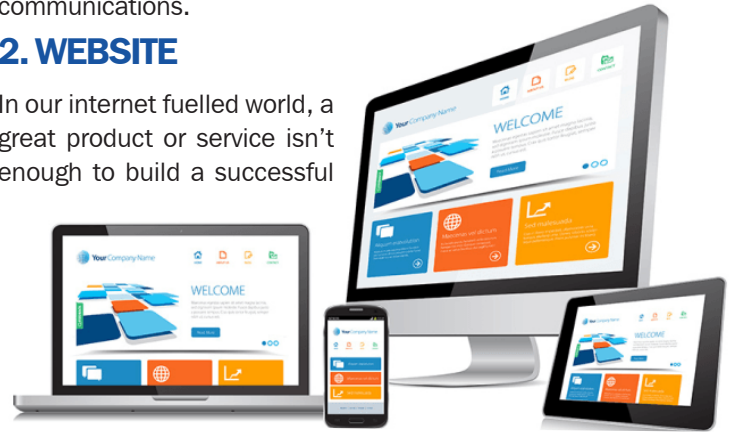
communications.

2. WEBSITE

In our internet fuelled world, a great product or service isn't enough to build a successful

Your Company Name

WELCOME

Your Company Name

WELCOME

Your Company Name

Your Company Name

WELCOME